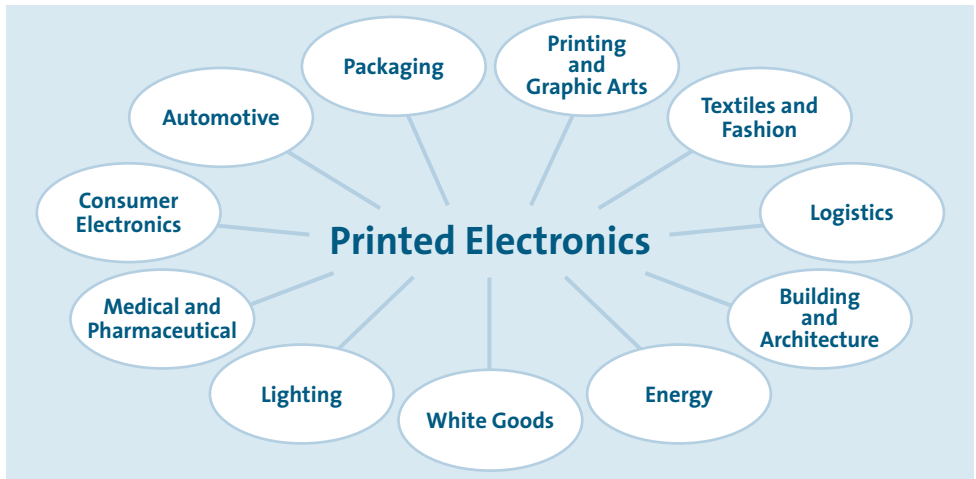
Printed Electronics

Packaging

Printing and Graphic Arts

Textiles and Fashion

Logistics

Building and Architecture

Energy

White Goods

Lighting

Medical and Pharmaceutical

Consumer Electronics

Automotive